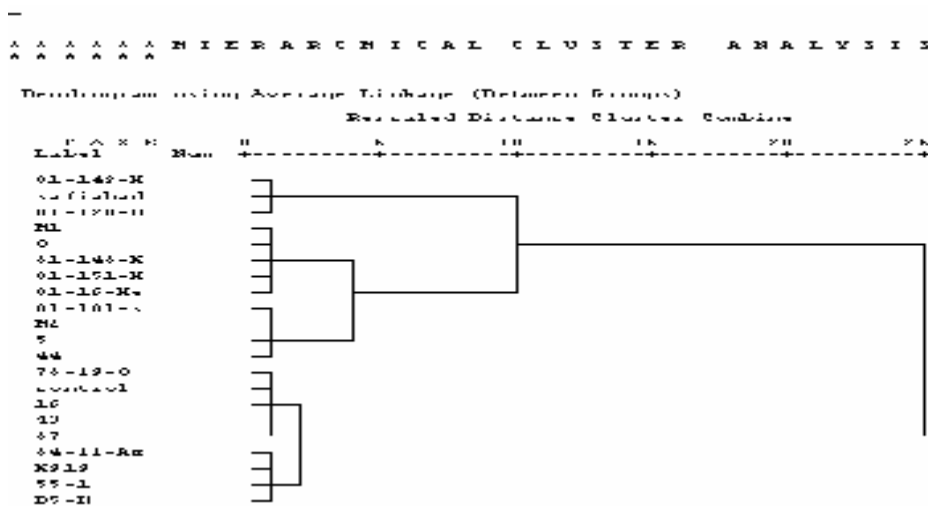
* * * * * * H I E R A R C H I C A L   C L U S T E R   A N A L Y S I S * * * * * *

Dendrogram using Average Linkage (Between Groups)

Rescaled Distance Cluster Combine

C A S E  0  5  10  15  20  25
Label  Num

01-149-K
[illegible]
01-120-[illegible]
M1
O
01-146-K
01-151-K
01-16-Ka
01-101-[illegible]
M2
5
44
76-19-O
Control
16
43
67
64-11-Ka
K919
55-1
D5-D